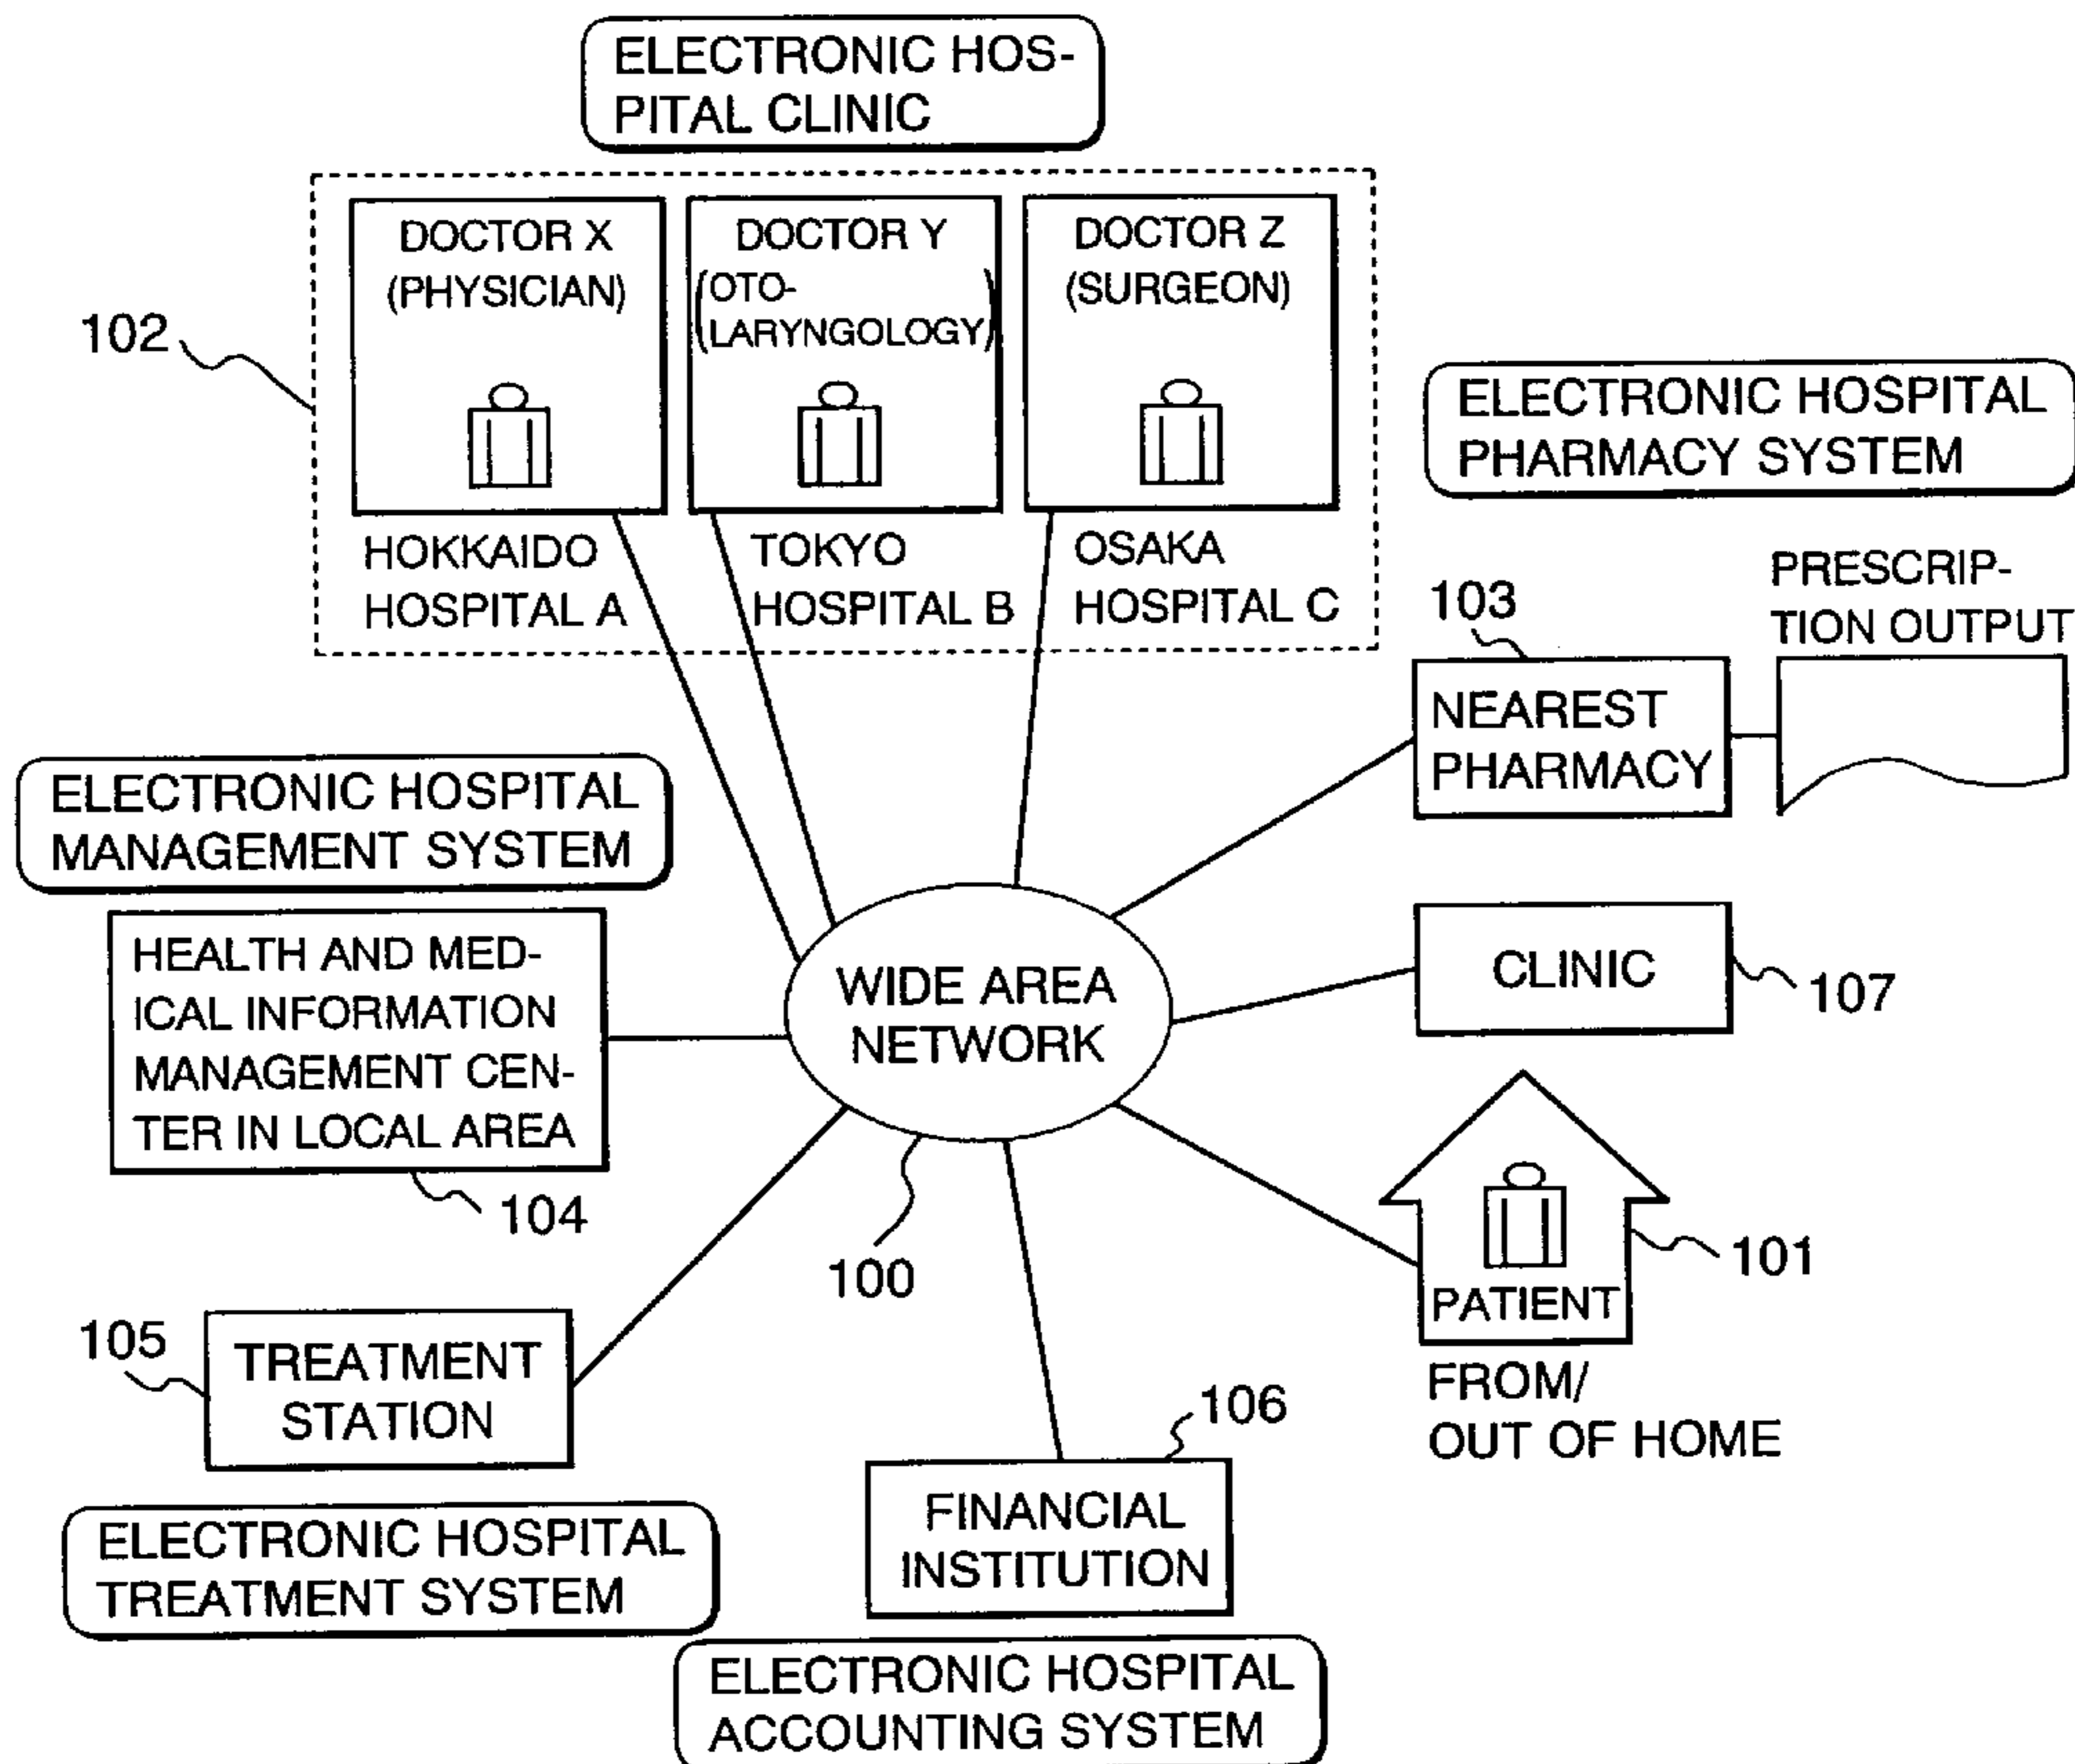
ELECTRONIC HOSPITAL CLINIC

102

DOCTOR X (PHYSICIAN)

HOKKAIDO HOSPITAL A

DOCTOR Y (OTOLARYNGOLOGY)

TOKYO HOSPITAL B

DOCTOR Z (SURGEON)

OSAKA HOSPITAL C

ELECTRONIC HOSPITAL PHARMACY SYSTEM

103

PRESCRIPTION OUTPUT

NEAREST PHARMACY

ELECTRONIC HOSPITAL MANAGEMENT SYSTEM

HEALTH AND MEDICAL INFORMATION MANAGEMENT CENTER IN LOCAL AREA

104

WIDE AREA NETWORK

100

CLINIC

107

PATIENT

101

FROM/ OUT OF HOME

105

TREATMENT STATION

ELECTRONIC HOSPITAL TREATMENT SYSTEM

106

FINANCIAL INSTITUTION

ELECTRONIC HOSPITAL ACCOUNTING SYSTEM